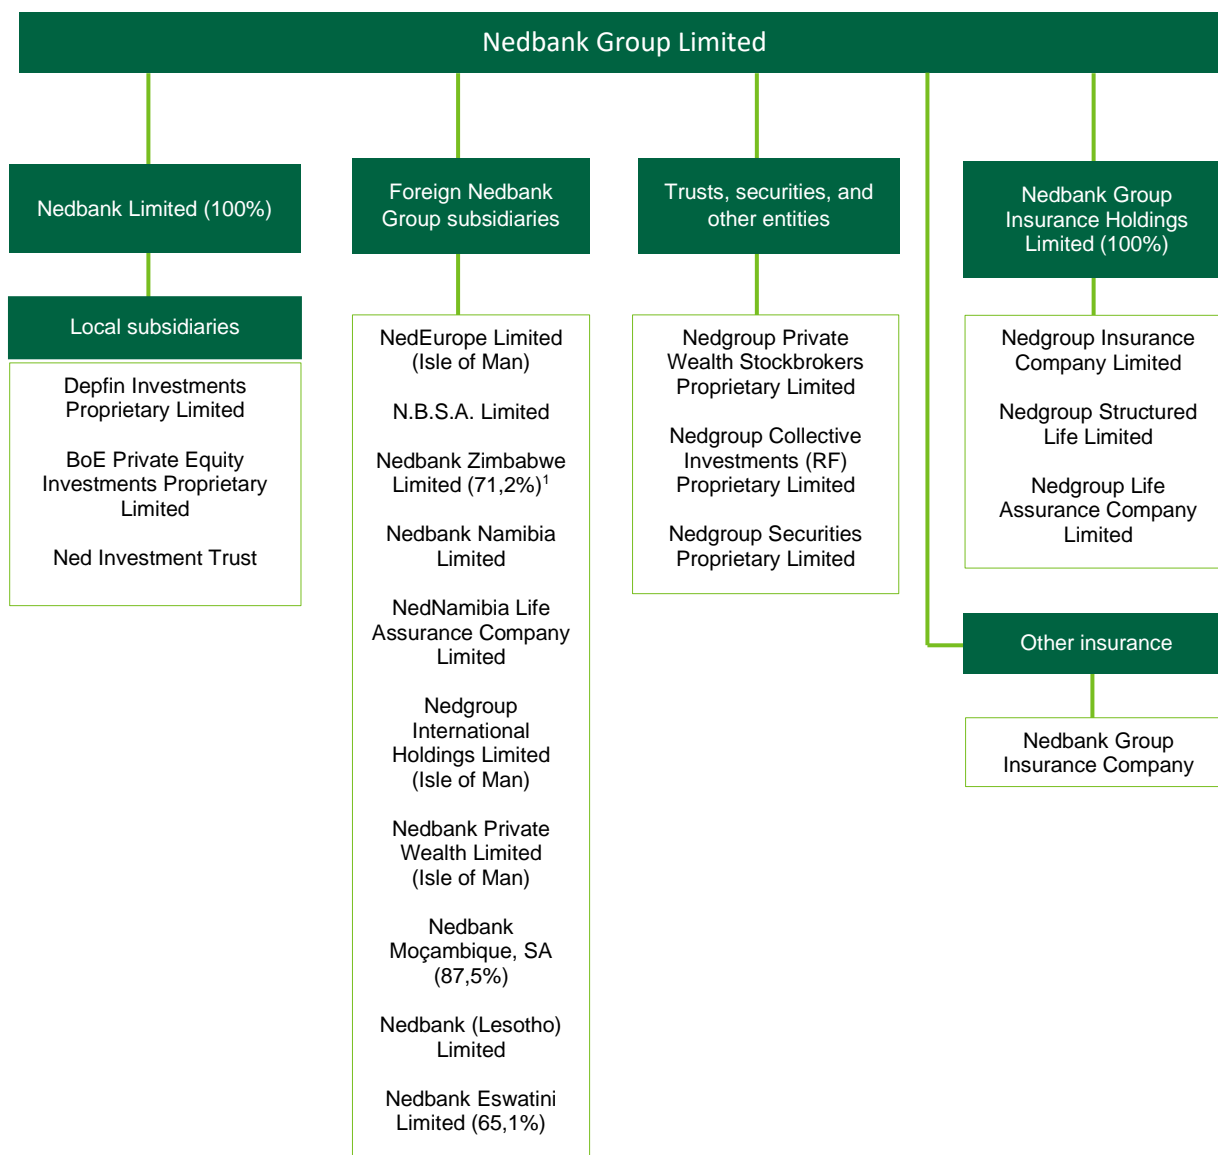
Nedbank Group Limited

Nedbank Limited (100%)

Local subsidiaries

Depfin Investments Proprietary Limited

BoE Private Equity Investments Proprietary Limited

Ned Investment Trust

Foreign Nedbank Group subsidiaries

NedEurope Limited (Isle of Man)

N.B.S.A. Limited

Nedbank Zimbabwe Limited (71,2%)$^1$

Nedbank Namibia Limited

NedNamibia Life Assurance Company Limited

Nedgroup International Holdings Limited (Isle of Man)

Nedbank Private Wealth Limited (Isle of Man)

Nedbank Moçambique, SA (87,5%)

Nedbank (Lesotho) Limited

Nedbank Eswatini Limited (65,1%)

Trusts, securities, and other entities

Nedgroup Private Wealth Stockbrokers Proprietary Limited

Nedgroup Collective Investments (RF) Proprietary Limited

Nedgroup Securities Proprietary Limited

Nedbank Group Insurance Holdings Limited (100%)

Nedgroup Insurance Company Limited

Nedgroup Structured Life Limited

Nedgroup Life Assurance Company Limited

Other insurance

Nedbank Group Insurance Company